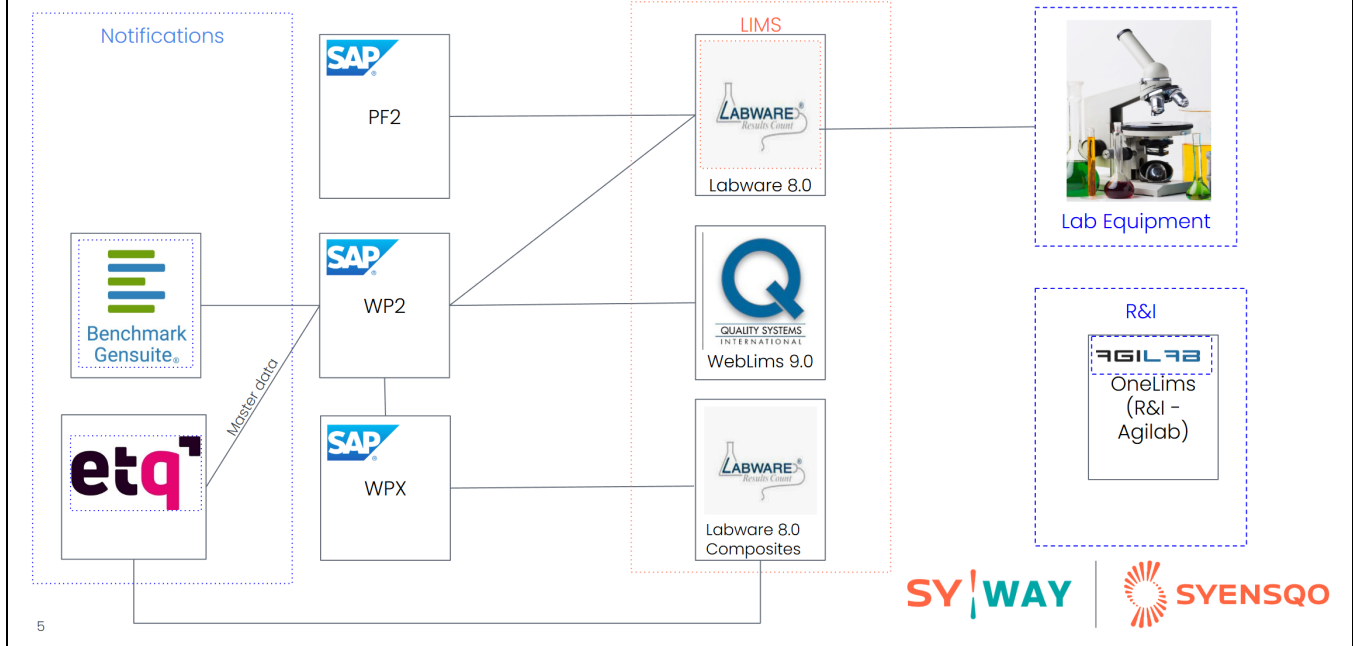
Notifications

Benchmark Gensuite®

etq

Master data

SAP
PF2

SAP
WP2

SAP
WPX

LIMS

LABWARE®
Results Count
Labware 8.0

Q
QUALITY SYSTEMS
INTERNATIONAL
WebLims 9.0

LABWARE®
Results Count
Labware 8.0 Composites

Lab Equipment

R&I

AGILAB
OneLims (R&I - Agilab)

SY WAY

SYENSQO

5